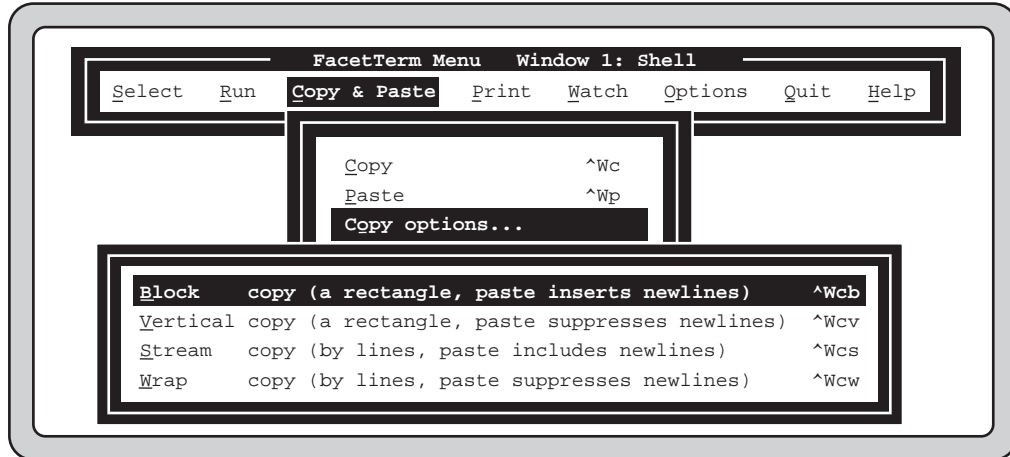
FacetTerm Menu Window 1: Shell

Select Run Copy & Paste Print Watch Options Quit Help

Copy ^Wc
Paste ^Wp
Copy options...

Block copy (a rectangle, paste inserts newlines) ^Wcb
Vertical copy (a rectangle, paste suppresses newlines) ^Wcv
Stream copy (by lines, paste includes newlines) ^Wcs
Wrap copy (by lines, paste suppresses newlines) ^Wcw